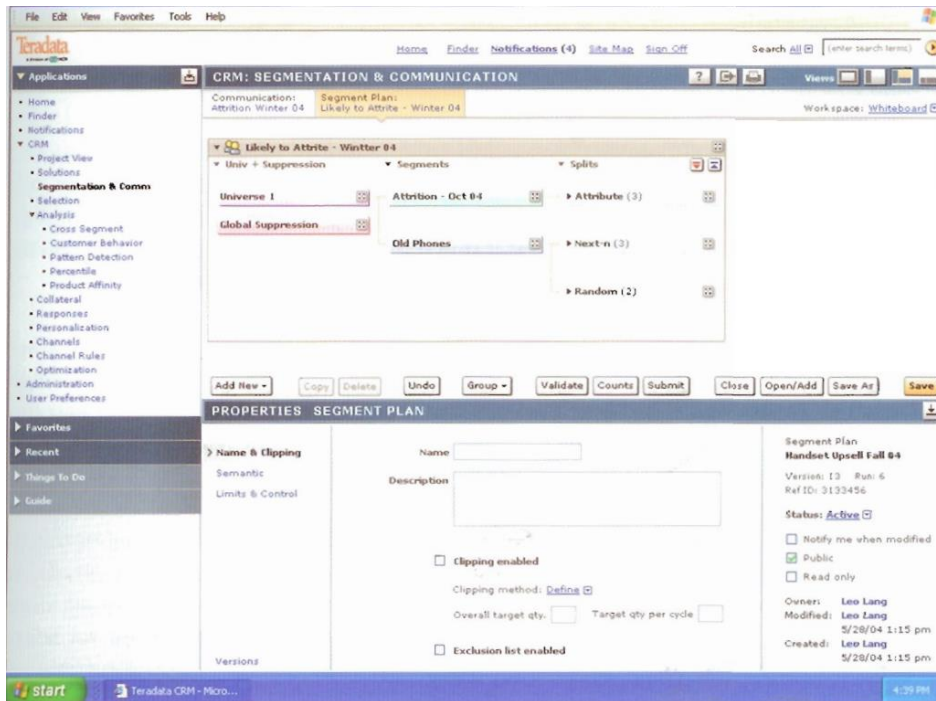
File Edit View Favorites Tools Help

Teradata

Home Finder Notifications (4) Site Map Sign Off

Search All [enter search terms]

Applications

CRM: SEGMENTATION & COMMUNICATION

Views

• Home
• Finder
• Notifications
▾ CRM
• Project View
• Solutions
Segmentation & Comm
• Selection
▾ Analysis
• Cross Segment
• Customer Behavior
• Pattern Detection
• Percentile
• Product Affinity
• Collateral
• Responses
• Personalization
• Channels
• Channel Rules
• Optimization
• Administration
• User Preferences

Communication: Attrition Winter 04

Segment Plan: Likely to Attrite - Winter 04

Workspace: Whiteboard

Likely to Attrite - Wintter 04

▾ Univ + Suppression

▾ Segments

▾ Splits

Universe 1

Global Suppression

Attrition - Oct 04

Old Phones

▸ Attribute (3)

▸ Next-n (3)

▸ Random (2)

Add New ▾ Copy Delete Undo Group ▾ Validate Counts Submit Close Open/Add Save As Save

PROPERTIES SEGMENT PLAN

Favorites

Recent

Things To Do

Guide

Name & Clipping

Semantic

Limits & Control

Versions

Name

Description

Clipping enabled

Clipping method: Define

Overall target qty.

Target qty per cycle

Exclusion list enabled

Segment Plan

Handset Upsell Fall 04

Version: 13 Run: 6

Ref ID: 3133456

Status: Active

Notify me when modified

Public

Read only

Owner: Leo Lang

Modified: Leo Lang 5/28/04 1:15 pm

Created: Leo Lang 5/28/04 1:15 pm

start

Teradata CRM - Micro...

4:39 PM